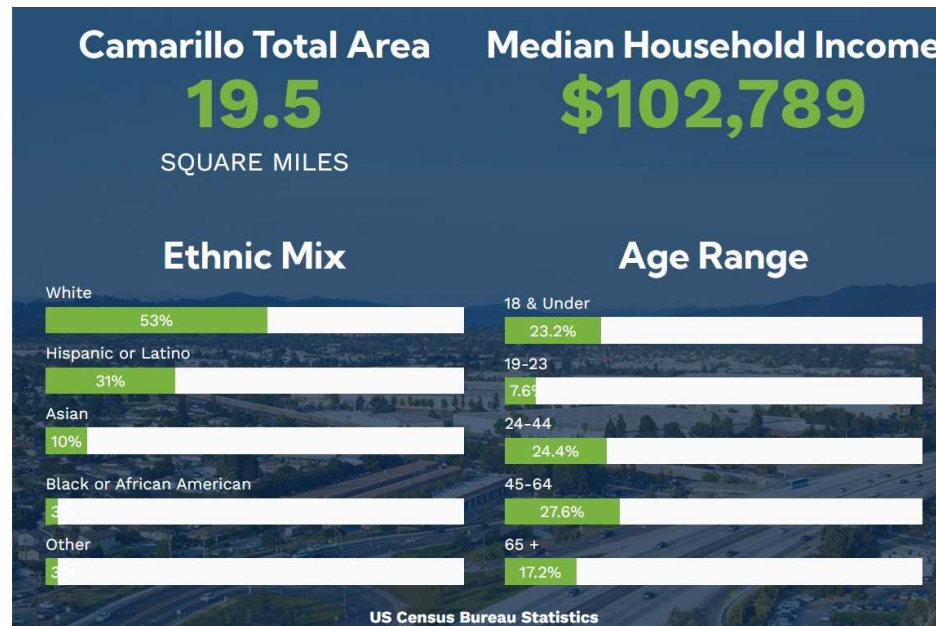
Camarillo Total Area
19.5
SQUARE MILES

Median Household Income
$102,789

Ethnic Mix

White
53%

Hispanic or Latino
31%

Asian
10%

Black or African American
3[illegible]

Other
3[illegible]

Age Range

18 & Under
23.2%

19-23
7.6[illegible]

24-44
24.4%

45-64
27.6%

65 +
17.2%

US Census Bureau Statistics